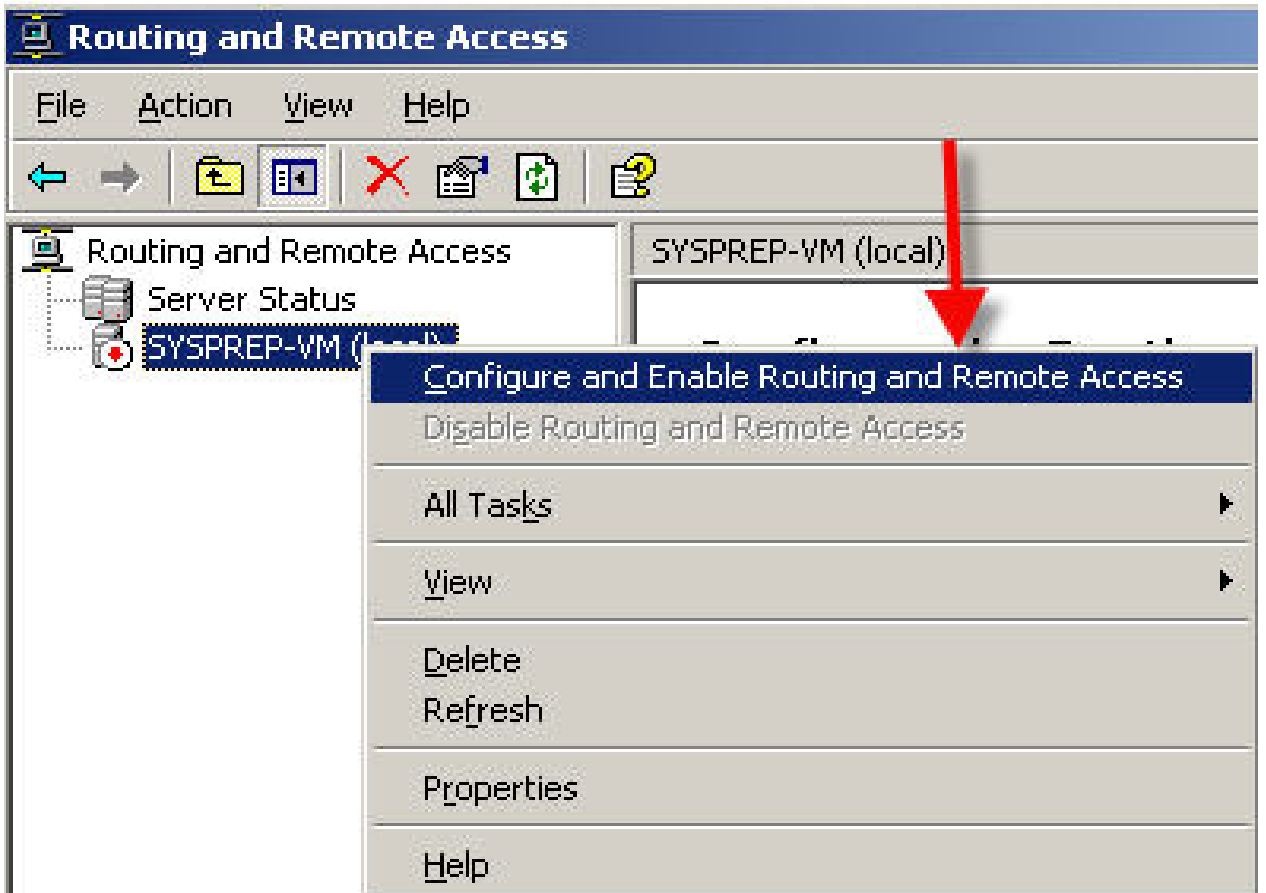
Routing and Remote Access

File Action View Help

Routing and Remote Access
Server Status
SYSPREP-VM ([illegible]

SYSPREP-VM (local)

Configure and Enable Routing and Remote Access
Disable Routing and Remote Access
All Tasks
View
Delete
Refresh
Properties
Help